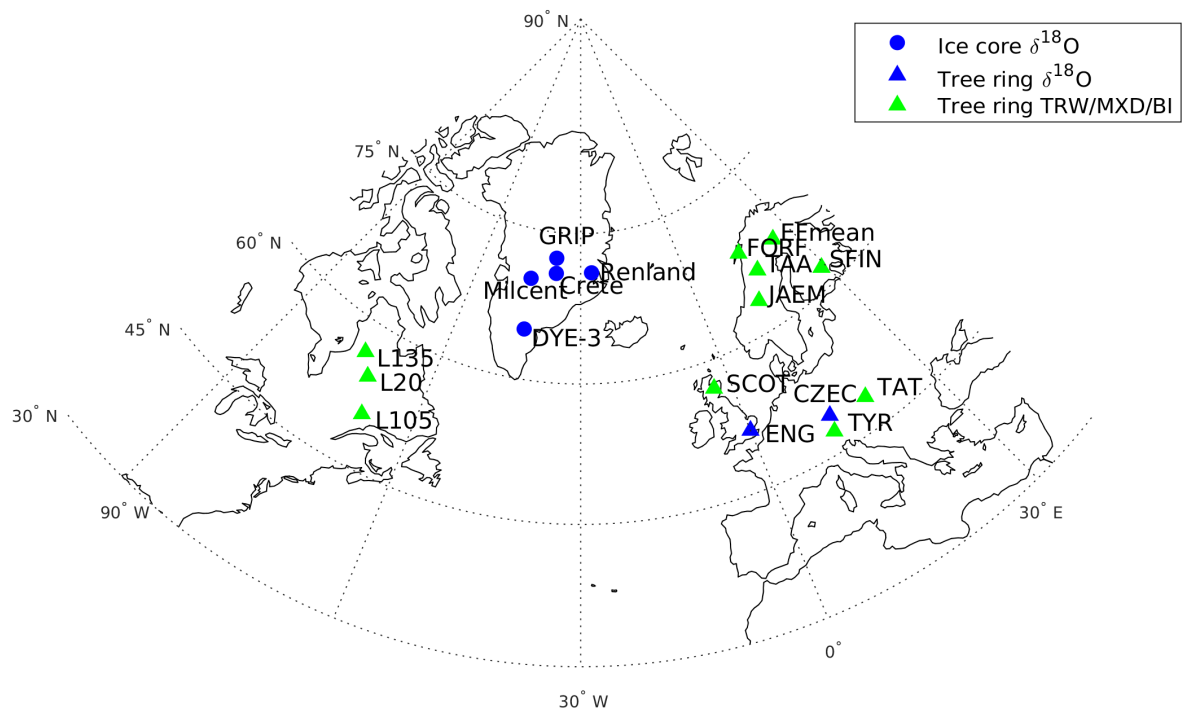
90° N

Ice core $\delta^{18}$O
Tree ring $\delta^{18}$O
Tree ring TRW/MXD/BI

75° N
60° N
45° N
30° N
90° W
30° W
0°
30° E

GRIP
Renland
Milcent
Crete
DYE-3
L135
L20
L105
FEmean
FORF
TAA
SFIN
JAEM
SCOT
CZEC
TAT
TYR
ENG